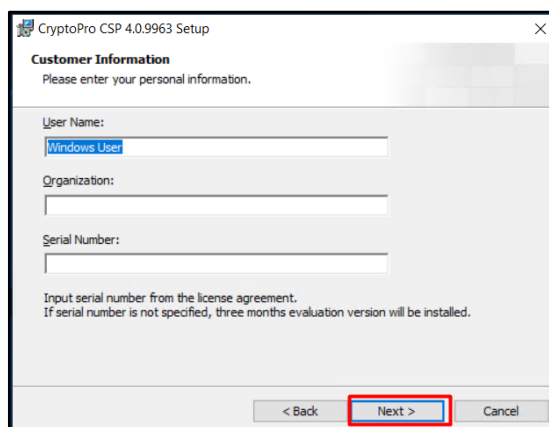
CryptoPro CSP 4.0.9963 Setup

×

Customer Information
Please enter your personal information.

User Name:
Windows User

Organization:

Serial Number:

Input serial number from the license agreement.
If serial number is not specified, three months evaluation version will be installed.

< Back

Next >

Cancel